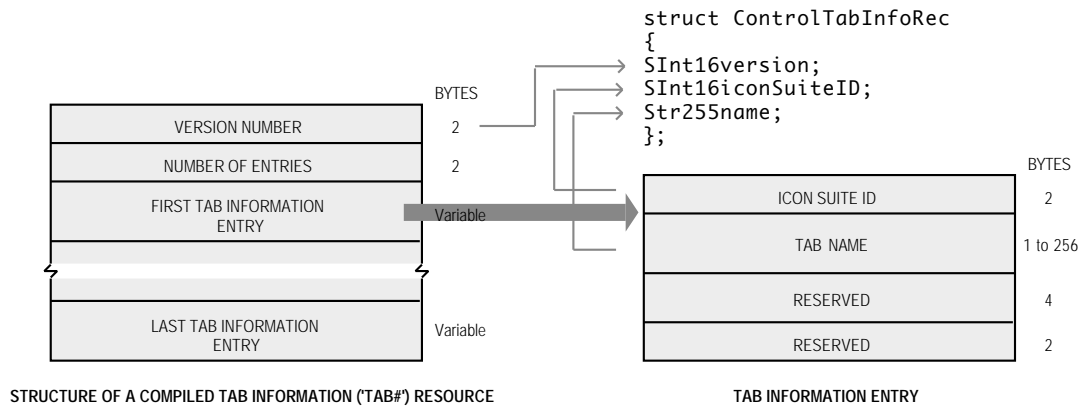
struct ControlTabInfoRec
{
SInt16version;
SInt16iconSuiteID;
Str255name;
};

BYTES

VERSION NUMBER 2

NUMBER OF ENTRIES 2

FIRST TAB INFORMATION ENTRY Variable

LAST TAB INFORMATION ENTRY Variable

BYTES

ICON SUITE ID 2

TAB NAME 1 to 256

RESERVED 4

RESERVED 2

STRUCTURE OF A COMPILED TAB INFORMATION ('TAB#') RESOURCE

TAB INFORMATION ENTRY